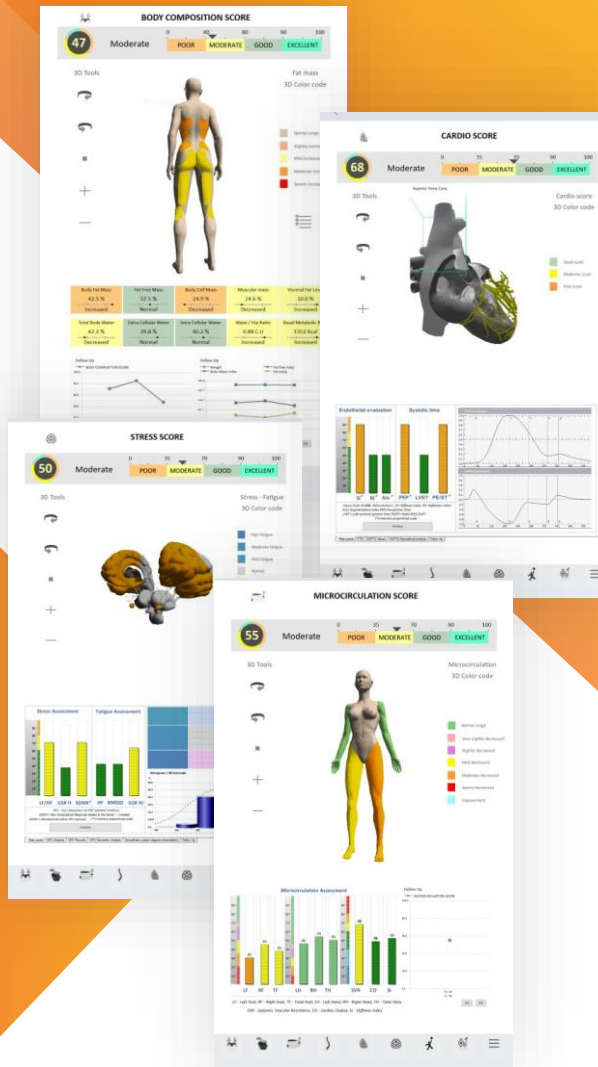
BODY COMPOSITION SCORE

47 Moderate

0 40 70 90 100

POOR MODERATE GOOD EXCELLENT

3D Tools

Fat mass
3D Color code

Normal range
Slightly increased
Mild increased
Moderate increased
Severe increased

| Body Fat Mass | Fat Free Mass | Body Cell Mass | Muscular mass | Visceral Fat Level |
|---|---|---|---|---|
| 42.5 % | 57.5 % | 24.9 % | 24.6 % | 10.0 % |
| Increased | Normal | Decreased | Decreased | Increased |
| Total Body Water | Extra Cellular Water | Intra Cellular Water | Waist / Hip Ratio | Basal Metabolic Rate |
| 42.3 % | 39.8 % | 60.2 % | 0.88 C.U | 1352 kcal |
| Decreased | Normal | Normal | Increased | Normal |

Follow Up
BODY COMPOSITION SCORE

Follow Up
Weight
Body Mass Index
Fat Free Mass
Fat Index

CARDIO SCORE

68 Moderate

0 35 70 90 100

POOR MODERATE GOOD EXCELLENT

3D Tools

Superior Vena Cava

Cardio score
3D Color code

Good score
Moderate score
Poor score

Endothelial evaluation

Systolic time

SI AI Alx PEP LVET PE/ET

STRESS SCORE

50 Moderate

0 35 70 90 100

POOR MODERATE GOOD EXCELLENT

3D Tools

Stress - Fatigue
3D Color code

High fatigue
Moderate fatigue
Mild fatigue
Normal

Stress Assessment

Fatigue Assessment

LF/HF GSR H SDNN HF RMSSD GSR M

MICROCIRCULATION SCORE

55 Moderate

0 35 70 90 100

POOR MODERATE GOOD EXCELLENT

3D Tools

Microcirculation
3D Color code

Normal range
Very slightly decreased
Slightly decreased
Mild decreased
Moderate decreased
Severe decreased
Vasospasm

Microcirculation Assessment

LF RF TF LH RH TH SVR CO SI

Follow Up
MICROCIRCULATION SCORE

LF - Left Foot; RF - Right Foot; TF - Total Foot; LH - Left Hand; RH - Right Hand; TH - Total Hand
SVR - Systemic Vascular Resistance; CO - Cardiac Output; SI - Stiffness Index